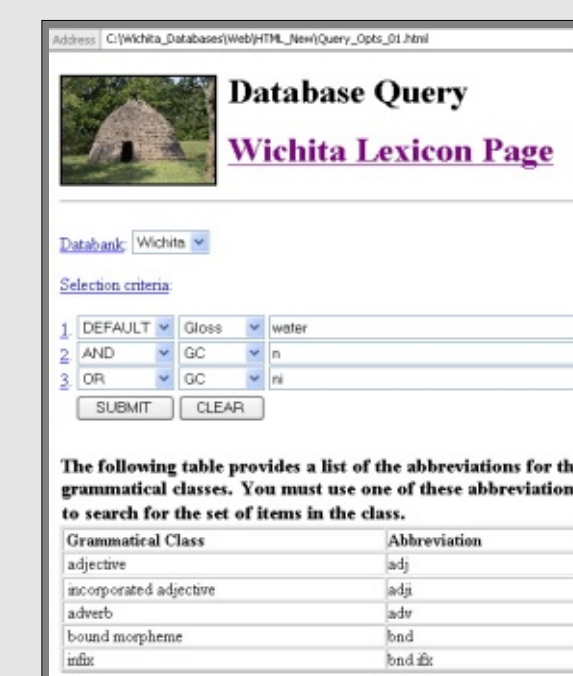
Address C:\Wichita_Databases\Web\HTML_New\Query_Opts_01.html

Database Query

Wichita Lexicon Page

Databank: Wichita

Selection criteria:

1. DEFAULT Gloss water
2. AND GC n
3. OR GC ni

SUBMIT CLEAR

The following table provides a list of the abbreviations for th grammatical classes. You must use one of these abbreviation to search for the set of items in the class.

| Grammatical Class | Abbreviation |
|---|---|
| adjective | adj |
| incorporated adjective | adji |
| adverb | adv |
| bound morpheme | bnd |
| infix | bnd.ifx |